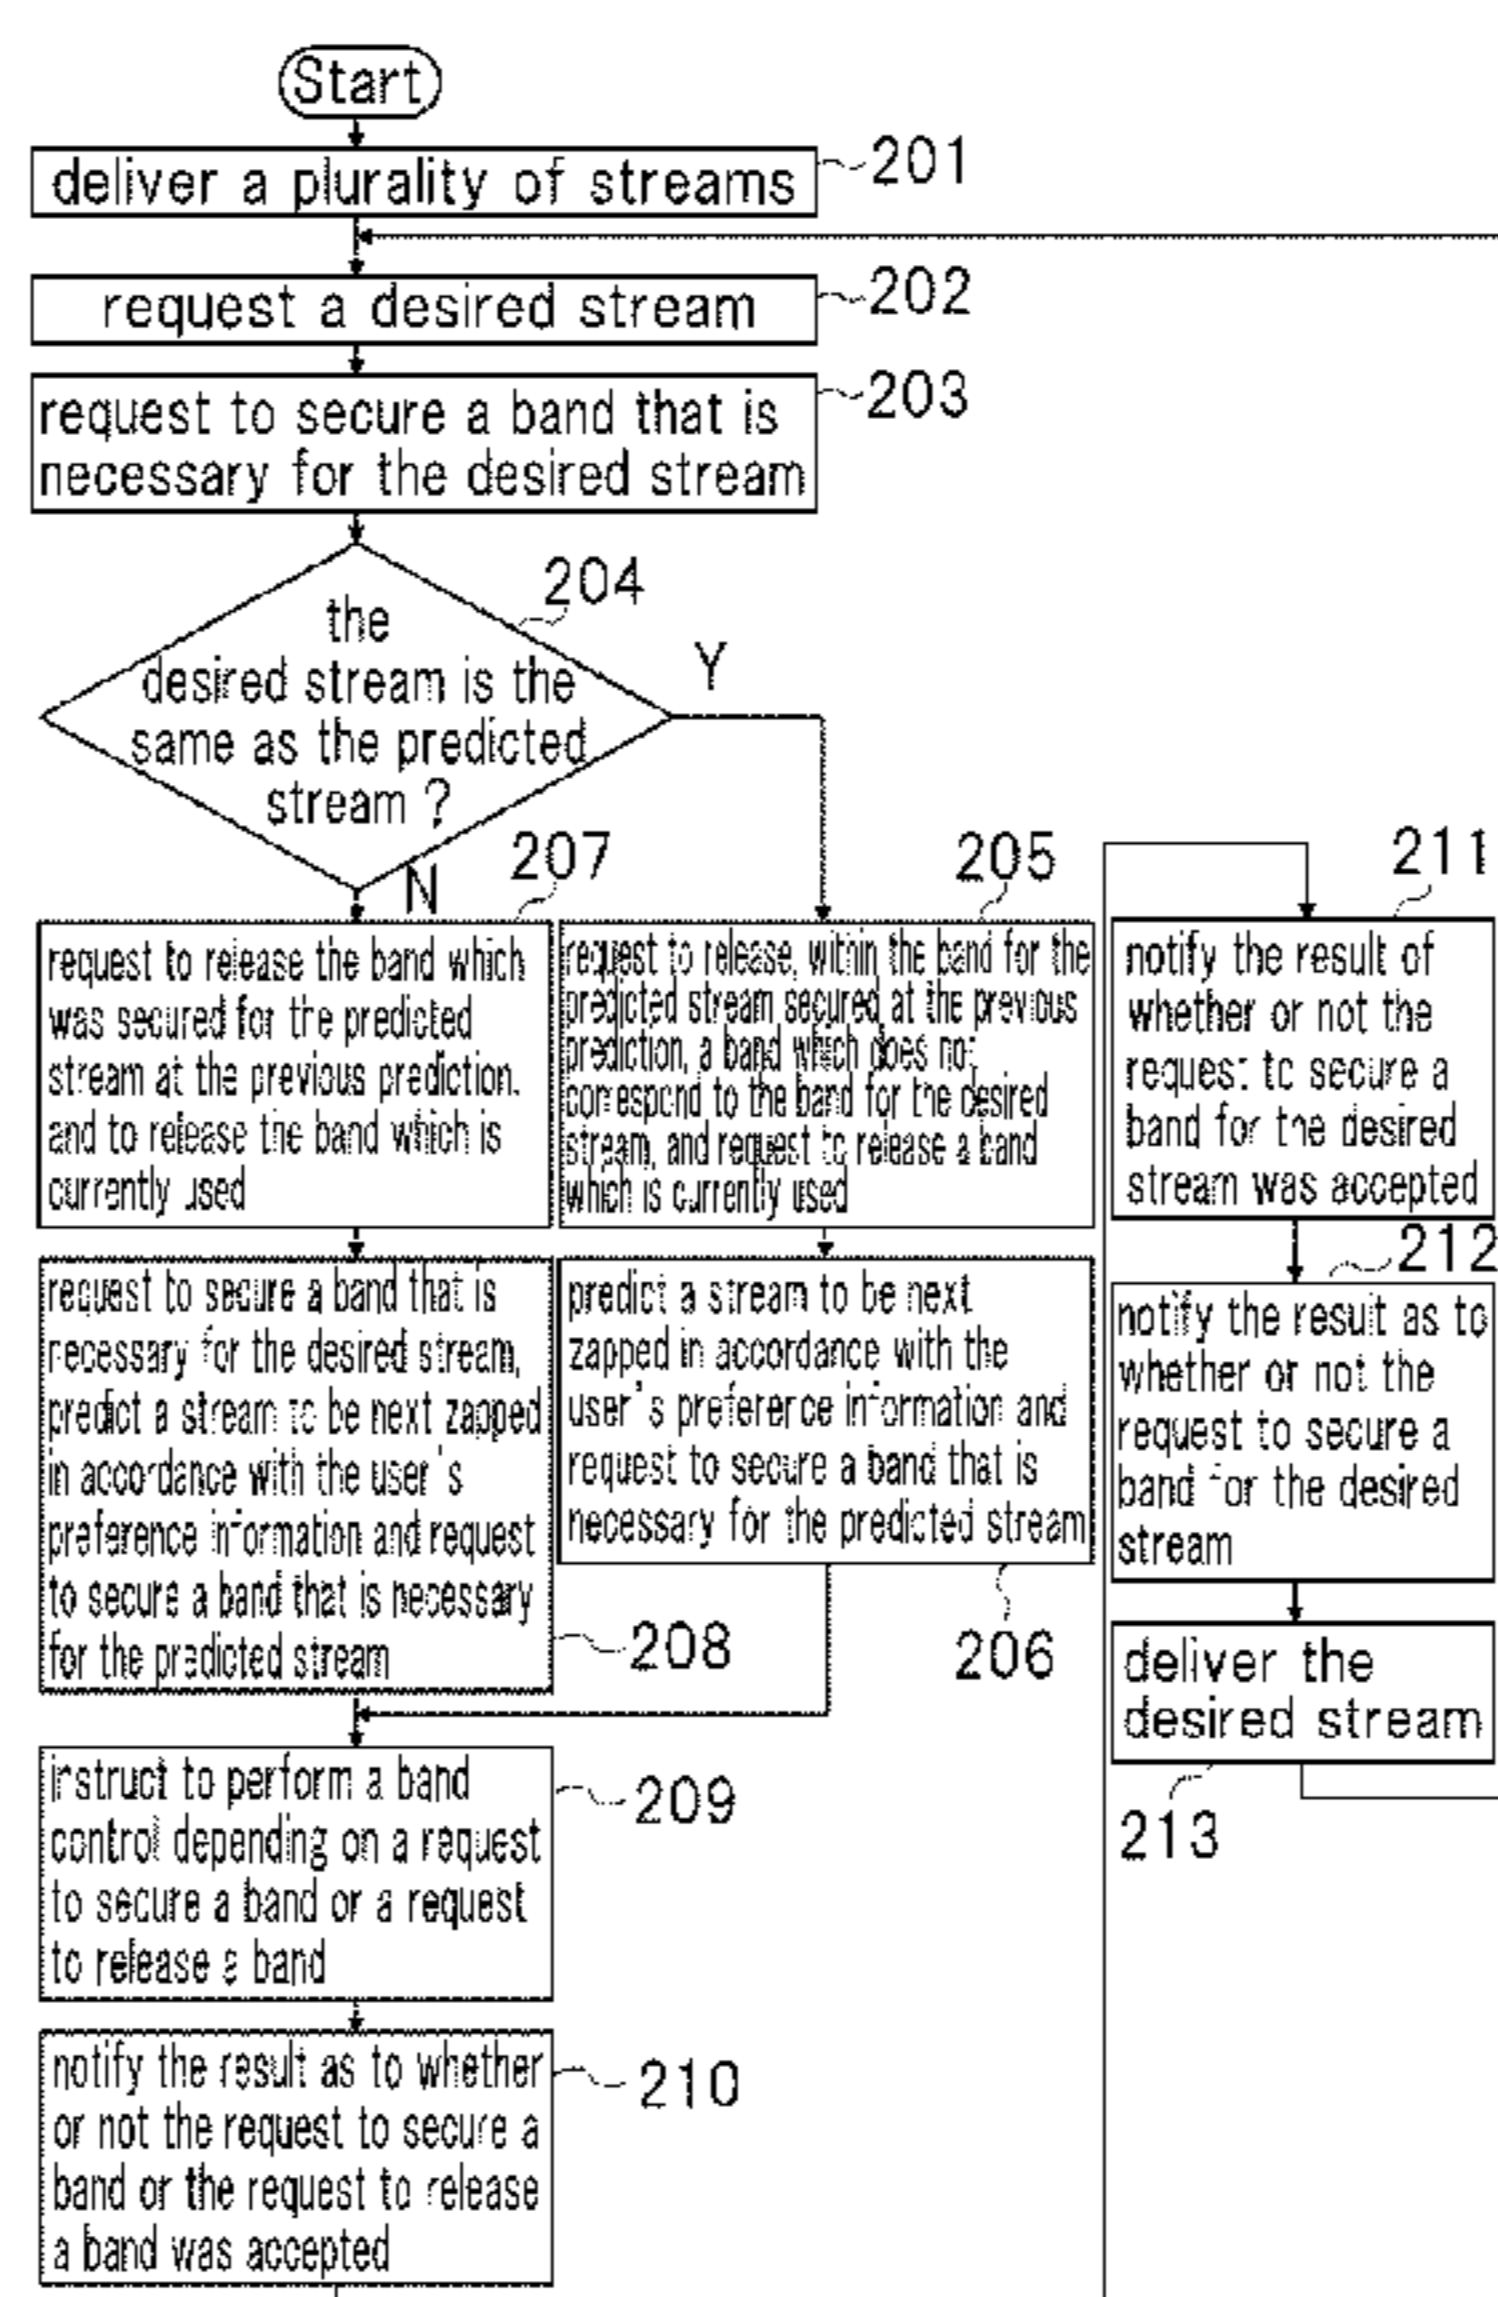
Start

deliver a plurality of streams 201

request a desired stream 202

request to secure a band that is necessary for the desired stream 203

204
the desired stream is the same as the predicted stream ?

Y

N

207
request to release the band which was secured for the predicted stream at the previous prediction, and to release the band which is currently used

205
request to release, within the band for the predicted stream secured at the previous prediction, a band which does not correspond to the band for the desired stream, and request to release a band which is currently used

211
notify the result of whether or not the request to secure a band for the desired stream was accepted

212
notify the result as to whether or not the request to secure a band for the desired stream

request to secure a band that is necessary for the desired stream, predict a stream to be next zapped in accordance with the user's preference information and request to secure a band that is necessary for the predicted stream 208

predict a stream to be next zapped in accordance with the user's preference information and request to secure a band that is necessary for the predicted stream

206

deliver the desired stream

213

instruct to perform a band control depending on a request to secure a band or a request to release a band 209

notify the result as to whether or not the request to secure a band or the request to release a band was accepted 210